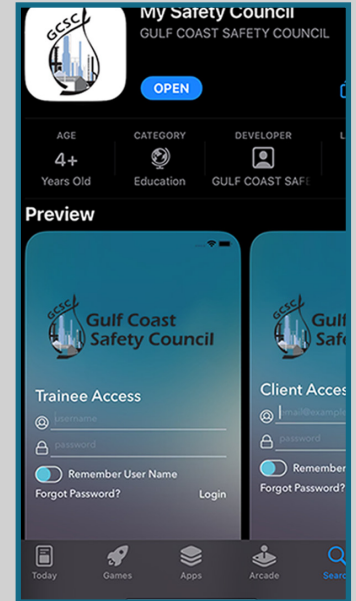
GCSC

My Safety Council

GULF COAST SAFETY COUNCIL

OPEN

AGE
4+
Years Old

CATEGORY
Education

DEVELOPER
GULF COAST SAFE

Preview

GCSC
Gulf Coast Safety Council

Trainee Access

username

password

Remember User Name

Forgot Password?

Login

GCSC
Gulf Coast Safety Council

Client Acces

email@example

password

Remember

Forgot Password?

Today

Games

Apps

Arcade

Searc